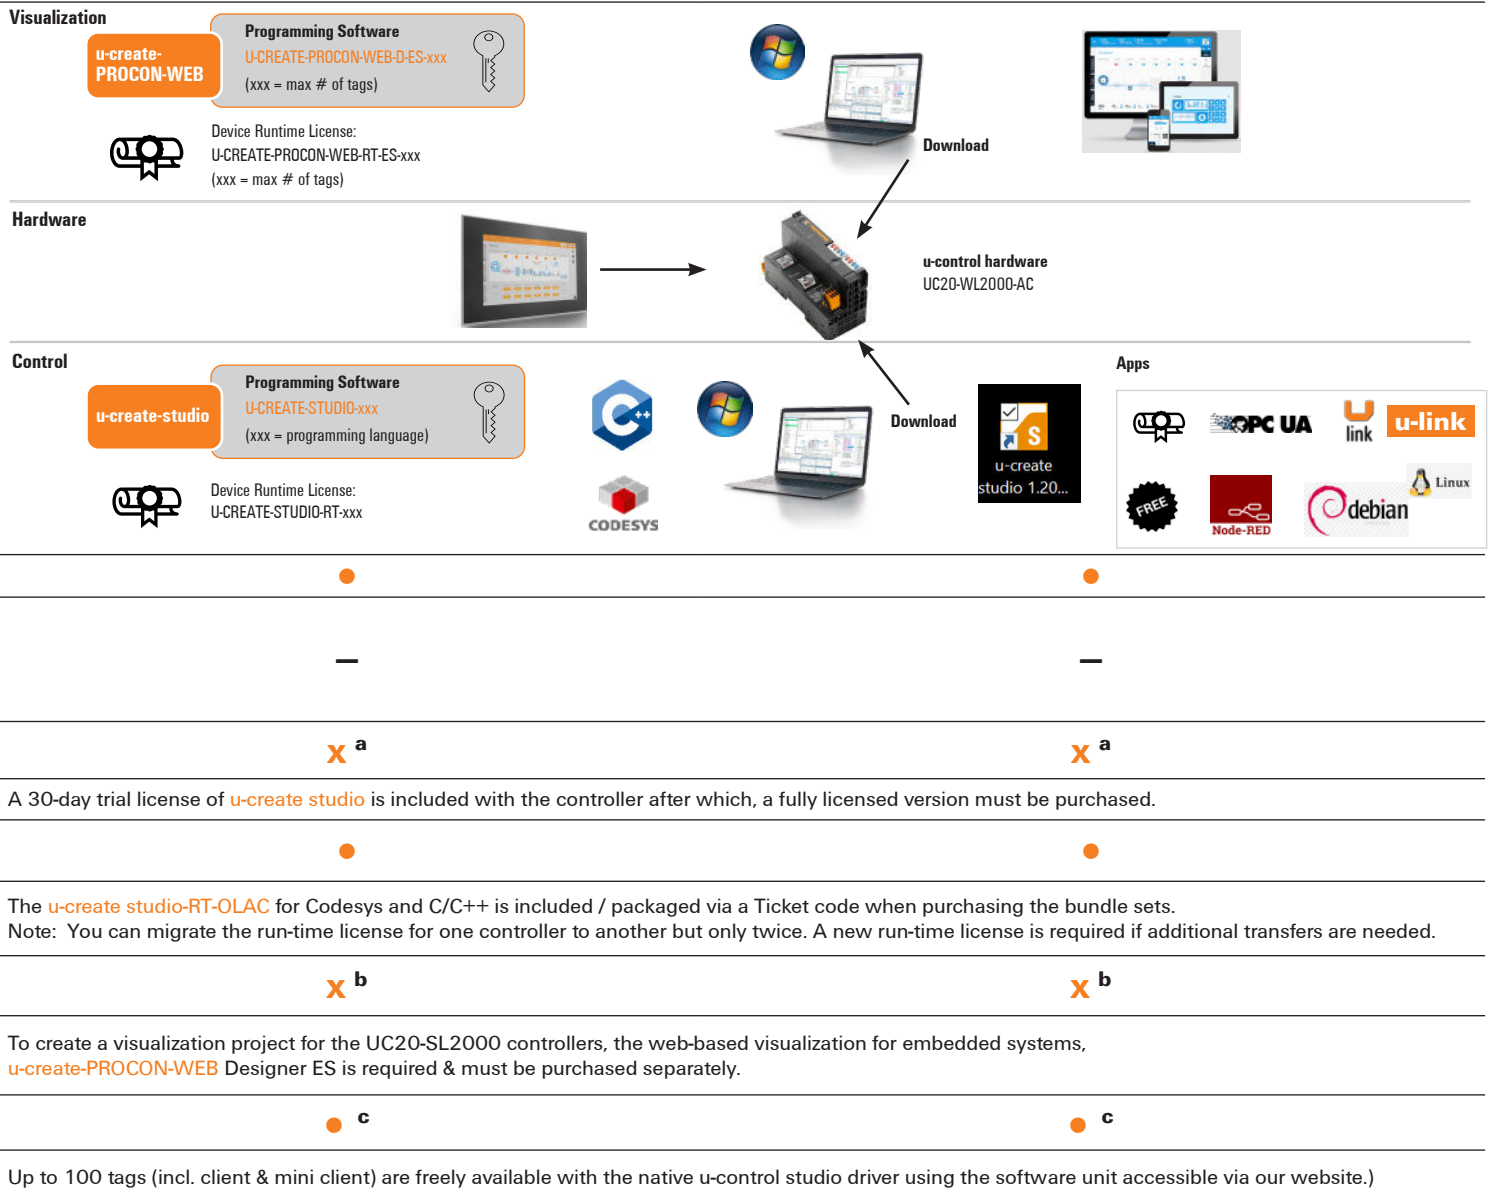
Visualization

u-create-PROCON-WEB

Programming Software
U-CREATE-PROCON-WEB-D-ES-xxx
(xxx = max # of tags)

Device Runtime License:
U-CREATE-PROCON-WEB-RT-ES-xxx
(xxx = max # of tags)

Download

Hardware

u-control hardware
UC20-WL2000-AC

Control

u-create-studio

Programming Software
U-CREATE-STUDIO-xxx
(xxx = programming language)

Device Runtime License:
U-CREATE-STUDIO-RT-xxx

CODESYS

Download

u-create studio 1.20...

Apps

OPC UA
link
u-link
FREE
Node-RED
debian
Linux

| ● | ● |
|---|---|
| – | – |
| x a | x a |

A 30-day trial license of u-create studio is included with the controller after which, a fully licensed version must be purchased.

| ● | ● |
|---|---|

The u-create studio-RT-OLAC for Codesys and C/C++ is included / packaged via a Ticket code when purchasing the bundle sets.
Note: You can migrate the run-time license for one controller to another but only twice. A new run-time license is required if additional transfers are needed.

| x b | x b |
|---|---|

To create a visualization project for the UC20-SL2000 controllers, the web-based visualization for embedded systems, u-create-PROCON-WEB Designer ES is required & must be purchased separately.

| ● c | ● c |
|---|---|

Up to 100 tags (incl. client & mini client) are freely available with the native u-control studio driver using the software unit accessible via our website.)